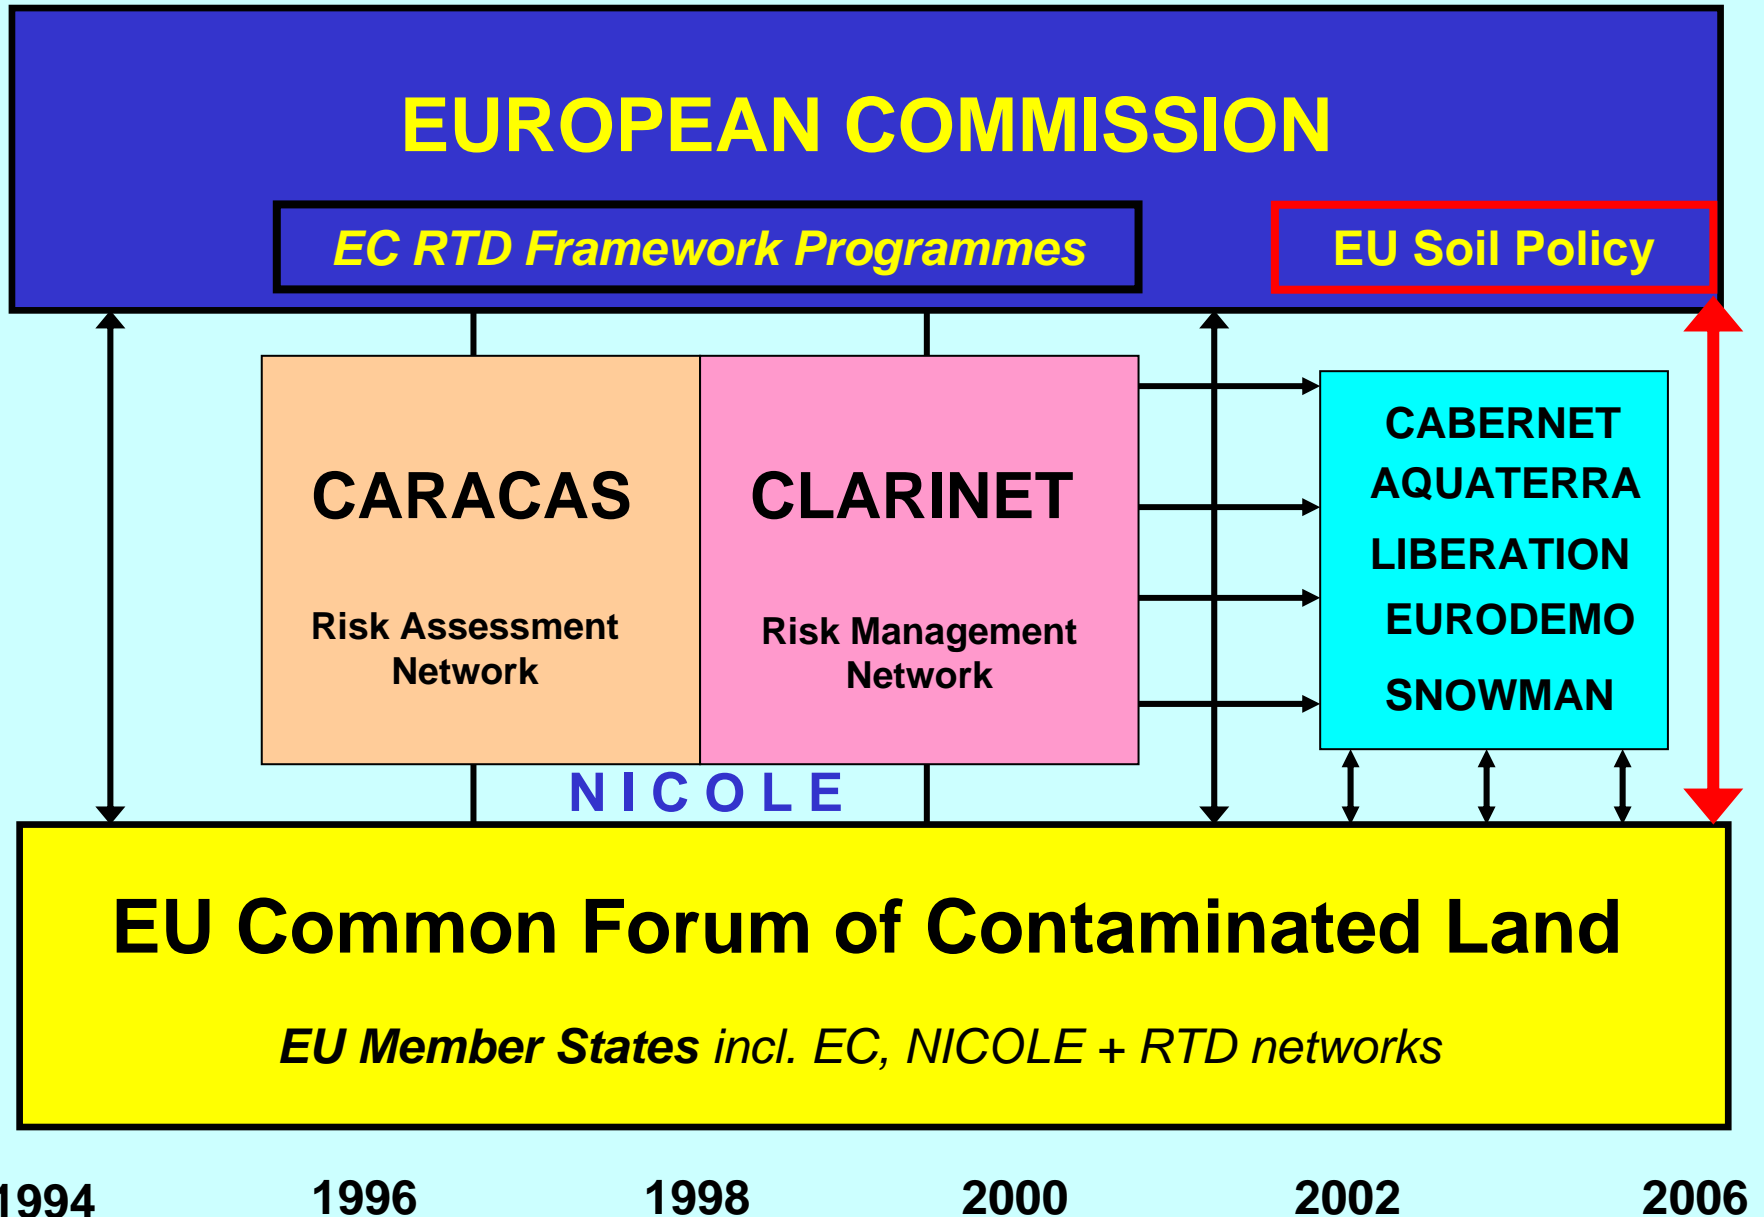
EUROPEAN COMMISSION

EC RTD Framework Programmes

EU Soil Policy

CARACAS

Risk Assessment Network

CLARINET

Risk Management Network

CABERNET
AQUATERRA
LIBERATION
EURODEMO
SNOWMAN

NICOLE

EU Common Forum of Contaminated Land

EU Member States incl. EC, NICOLE + RTD networks

1994 1996 1998 2000 2002 2006